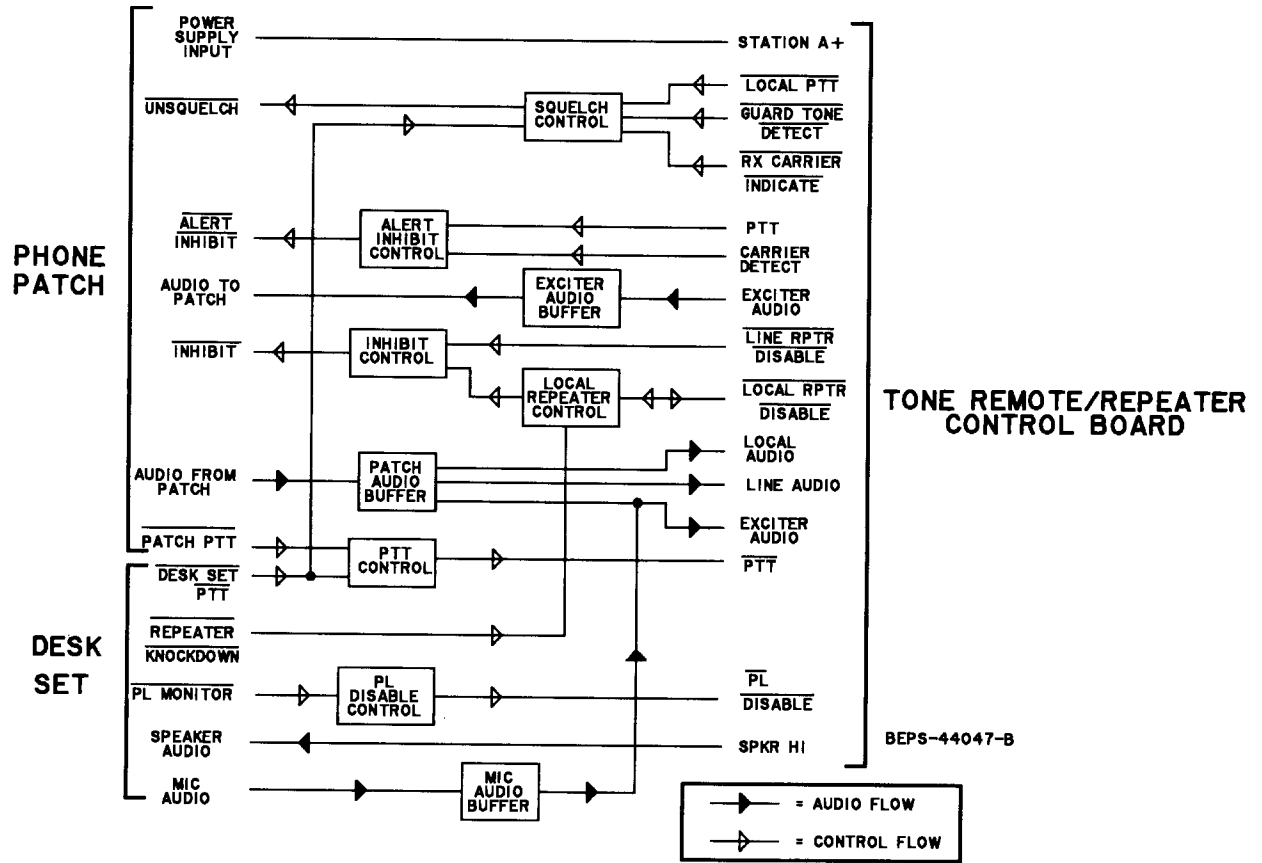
POWER SUPPLY INPUT

STATION A+

UNSQUELCH

SQUELCH CONTROL

LOCAL PTT

GUARD TONE DETECT

RX CARRIER INDICATE

ALERT INHIBIT

ALERT INHIBIT CONTROL

PTT

CARRIER DETECT

PHONE PATCH

AUDIO TO PATCH

EXCITER AUDIO BUFFER

EXCITER AUDIO

INHIBIT

INHIBIT CONTROL

LINE RPTR DISABLE

LOCAL REPEATER CONTROL

LOCAL RPTR DISABLE

TONE REMOTE/REPEATER CONTROL BOARD

AUDIO FROM PATCH

PATCH AUDIO BUFFER

LOCAL AUDIO

LINE AUDIO

EXCITER AUDIO

PATCH PTT

PTT CONTROL

DESK SET PTT

PTT

DESK SET

REPEATER KNOCKDOWN

PL MONITOR

PL DISABLE CONTROL

PL DISABLE

SPEAKER AUDIO

SPKR HI

BEPS-44047-B

MIC AUDIO

MIC AUDIO BUFFER

= AUDIO FLOW

= CONTROL FLOW